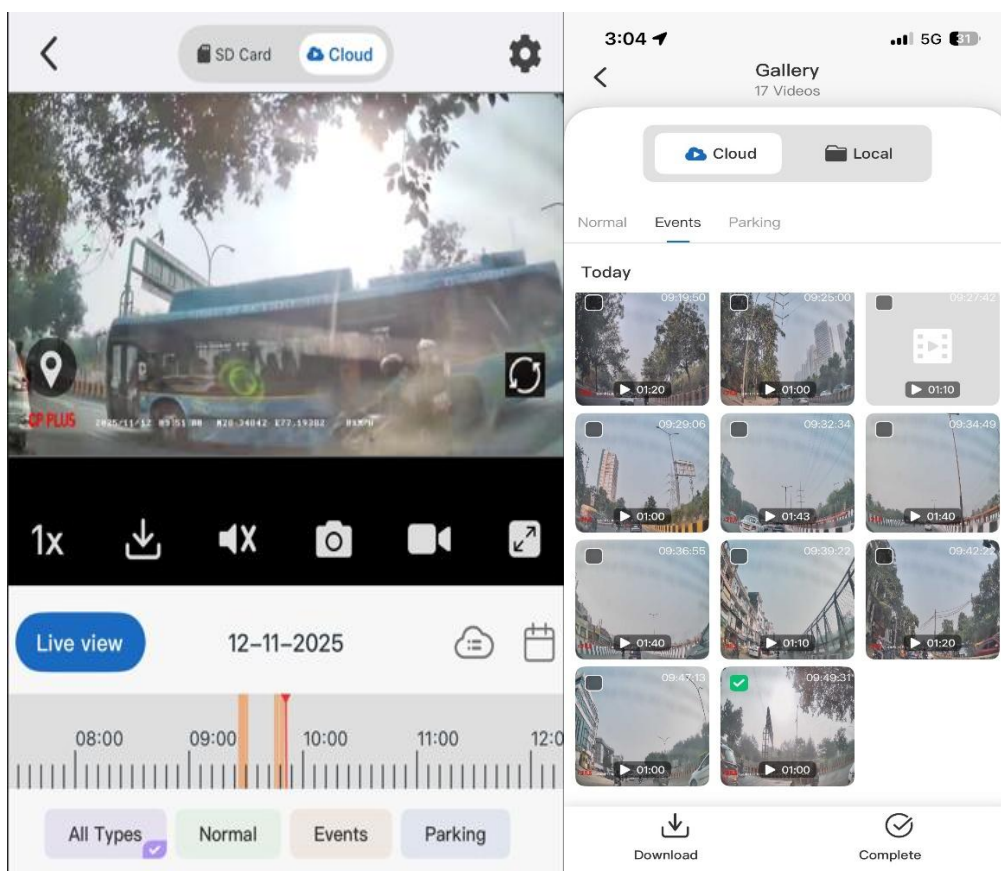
SD Card
Cloud

CP PLUS 2025/11/12 09:51:00 N28.34042 E77.19302 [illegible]

1x

Live view
12-11-2025

08:00
09:00
10:00
11:00
12:0

All Types
Normal
Events
Parking

3:04
5G 31

Gallery
17 Videos

Cloud
Local

Normal
Events
Parking

Today

09:19:50
01:20
09:25:00
01:00
09:27:42
01:10
09:29:06
01:00
09:32:34
01:43
09:34:49
01:40
09:36:55
01:40
09:39:22
01:10
09:42:22
01:20
09:47:13
01:00
09:49:31
01:00

Download
Complete